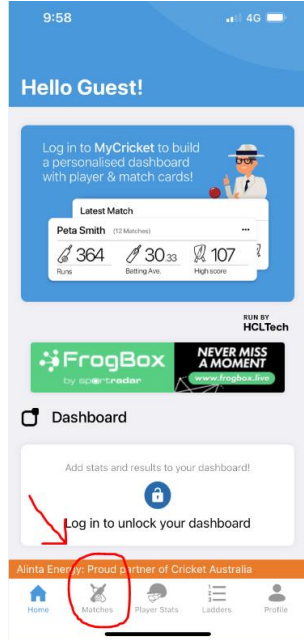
9:58
4G

Hello Guest!

Log in to MyCricket to build a personalised dashboard with player & match cards!

Latest Match
Peta Smith (12 Matches) ···
364
Runs
30.33
Batting Ave.
107
High score

RUN BY
HCLTech

FrogBox
by sportradar
NEVER MISS A MOMENT
www.frogbox.live

Dashboard

Add stats and results to your dashboard!
Log in to unlock your dashboard

Alinta Energy: Proud partner of Cricket Australia

Home
Matches
Player Stats
Ladders
Profile